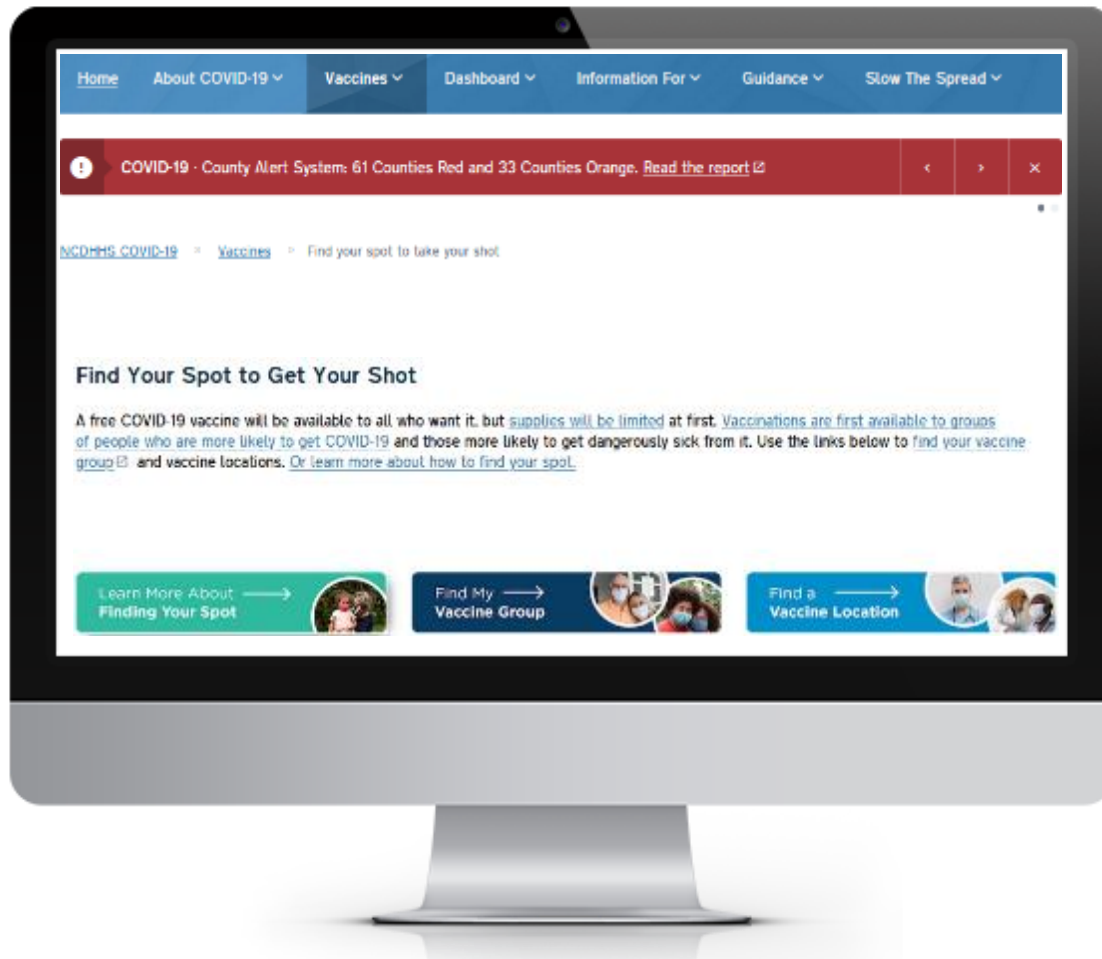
Home About COVID-19 Vaccines Dashboard Information For Guidance Slow The Spread

COVID-19 · County Alert System: 61 Counties Red and 33 Counties Orange. Read the report

NCDHHS COVID-19 > Vaccines > Find your spot to take your shot

Find Your Spot to Get Your Shot

A free COVID-19 vaccine will be available to all who want it, but supplies will be limited at first. Vaccinations are first available to groups of people who are more likely to get COVID-19 and those more likely to get dangerously sick from it. Use the links below to find your vaccine group and vaccine locations. Or learn more about how to find your spot.

Learn More About Finding Your Spot

Find My Vaccine Group

Find a Vaccine Location